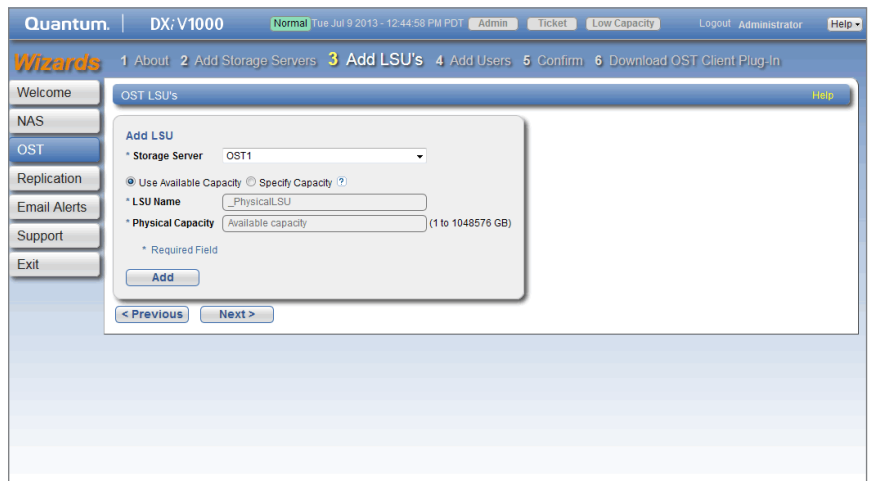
Quantum. | DX*i* V1000 Normal Tue Jul 9 2013 - 12:44:58 PM PDT Admin Ticket Low Capacity Logout Administrator Help

Wizards 1 About 2 Add Storage Servers 3 Add LSU's 4 Add Users 5 Confirm 6 Download OST Client Plug-In

Welcome
NAS
OST
Replication
Email Alerts
Support
Exit

OST LSU's Help

Add LSU
* Storage Server OST1
Use Available Capacity Specify Capacity ?
* LSU Name _PhysicalLSU
* Physical Capacity Available capacity (1 to 1048576 GB)
* Required Field
Add

< Previous Next >